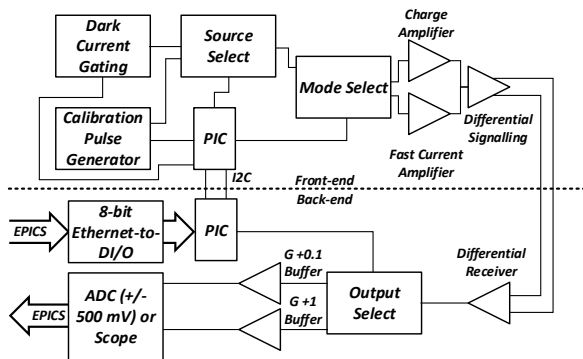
Dark Current Gating

Source Select

Charge Amplifier

Mode Select

Differential Signalling

Calibration Pulse Generator

PIC

Fast Current Amplifier

I2C

Front-end

Back-end

EPICS

8-bit Ethernet-to-DI/O

PIC

G +0.1 Buffer

Differential Receiver

EPICS

ADC (+/- 500 mV) or Scope

G +1 Buffer

Output Select